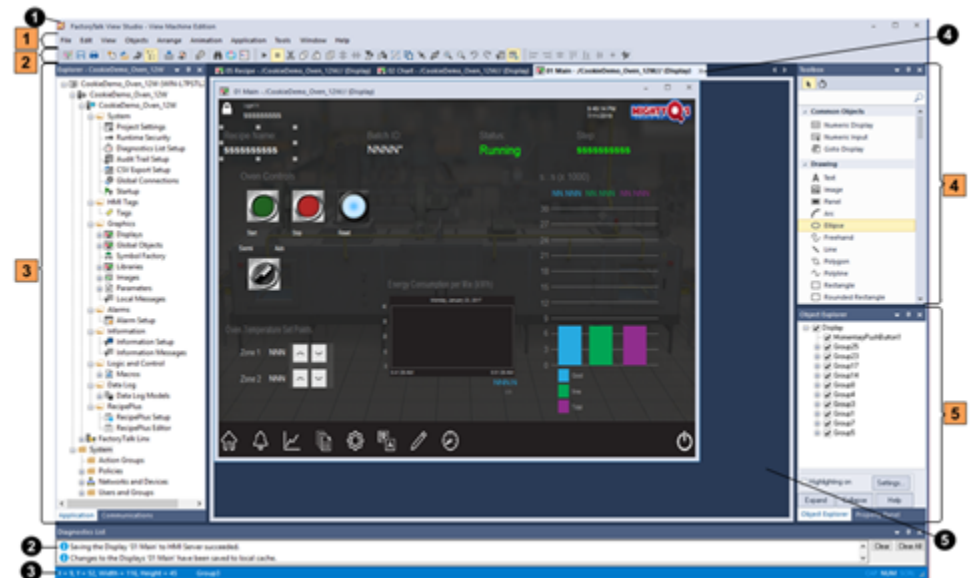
1
FactoryTalk View Studio - View Machine Edition
1
File Edit View Objects Arrange Animation Application Tools Window Help
2
4
Explorer - CookieDemo_Oven_12W
CookieDemo_Oven_12W
CookieDemo_Oven_12W
CookieDemo_Oven_12W
System
Project Settings
Runtime Security
Diagnostics List Setup
Audit Trail Setup
CSV Export Setup
Global Connections
Startup
HMI Tags
Tags
Graphics
Displays
Global Objects
Symbol Factory
Libraries
Images
Parameters
Local Messages
Alarms
Alarm Setup
Information
Information Setup
Information Messages
Logic and Control
Macros
Data Log
Data Log Models
RecipePlus
RecipePlus Setup
RecipePlus Editor
FactoryTalk Linx
System
Action Groups
Policies
Networks and Devices
Users and Groups
Application Communications
3
05 Recipe - /CookieDemo_Oven_12W// (Display)
02 Chart - /CookieDemo_Oven_12W// (Display)
01 Main - /CookieDemo_Oven_12W// (Display)
01 Main - /CookieDemo_Oven_12W// (Display)
Recipe Name
Batch ID
Status
Step
NNNN
Running
Oven Controls
Start
Stop
Reset
Energy Consumption per Rtr (kWh)
Oven Temperature Set Points
Zone 1 NNNN
Zone 2 NNNN
Toolbox
Common Objects
Numeric Display
Numeric Input
Goto Display
Drawing
Text
Image
Panel
Arc
Ellipse
Freehand
Line
Polygon
Polyline
Rectangle
Rounded Rectangle
4
Object Explorer
Display
MomentaryPushButton1
Group25
Group23
Group17
Group14
Group8
Group4
Group3
Group1
Group7
Group5
Highlighting on
Settings...
Expand
Collapse
Help
Object Explorer
Property Panel
5
5
Diagnostics List
2
Saving the Display '01 Main' to HMI Server succeeded.
Changes to the Displays '01 Main' have been saved to local cache.
Clear
Clear All
3
X = 5, Y = 52, Width = 116, Height = 45
Group1
NUM